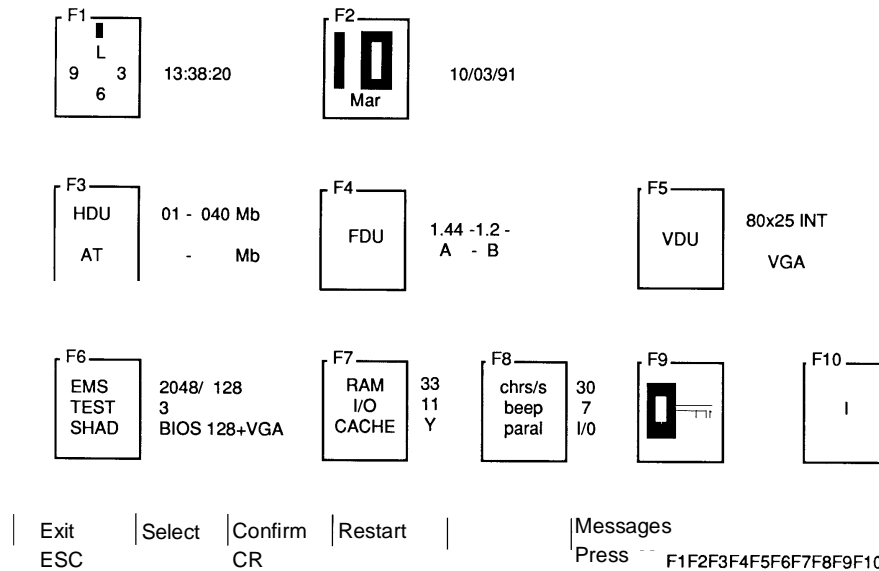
F1
L
9 3
6
13:38:20

F2
10
Mar
10/03/91

F3
HDU
AT
01 - 040 Mb
- Mb

F4
FDU
1.44 -1.2 -
A - B

F5
VDU
80x25 INT
VGA

F6
EMS
TEST
SHAD
2048/ 128
3
BIOS 128+VGA

F7
RAM
I/O
CACHE
33
11
Y

F8
chrs/s
beep
paral
30
7
I/0

F9

F10
I

Exit
ESC
Select
Confirm
CR
Restart
Messages
Press F1F2F3F4F5F6F7F8F9F10